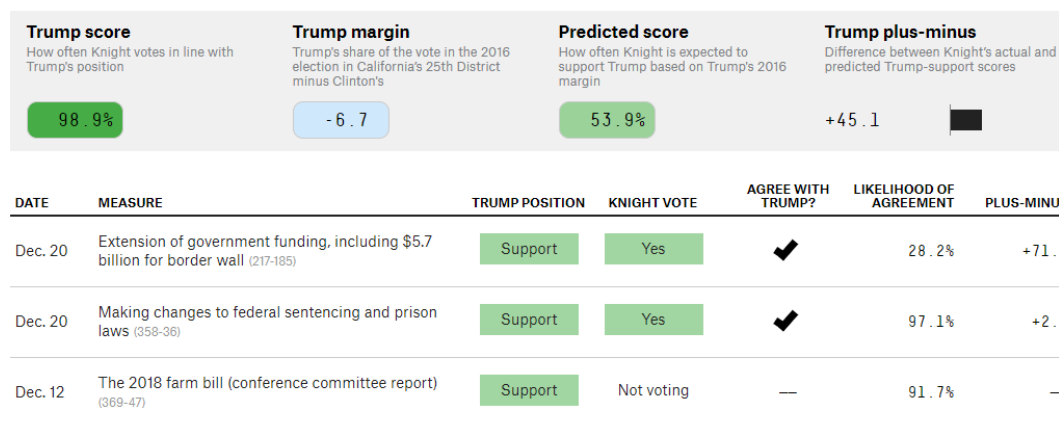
Trump score
How often Knight votes in line with Trump's position
98.9%

Trump margin
Trump's share of the vote in the 2016 election in California's 25th District minus Clinton's
-6.7

Predicted score
How often Knight is expected to support Trump based on Trump's 2016 margin
53.9%

Trump plus-minus
Difference between Knight's actual and predicted Trump-support scores
+45.1

| DATE | MEASURE | TRUMP POSITION | KNIGHT VOTE | AGREE WITH TRUMP? | LIKELIHOOD OF AGREEMENT | PLUS-MINU |
|---|---|---|---|---|---|---|
| Dec. 20 | Extension of government funding, including $5.7 billion for border wall (217-185) | Support | Yes | ✔ | 28.2% | +71. |
| Dec. 20 | Making changes to federal sentencing and prison laws (358-36) | Support | Yes | ✔ | 97.1% | +2. |
| Dec. 12 | The 2018 farm bill (conference committee report) (369-47) | Support | Not voting | — | 91.7% | — |